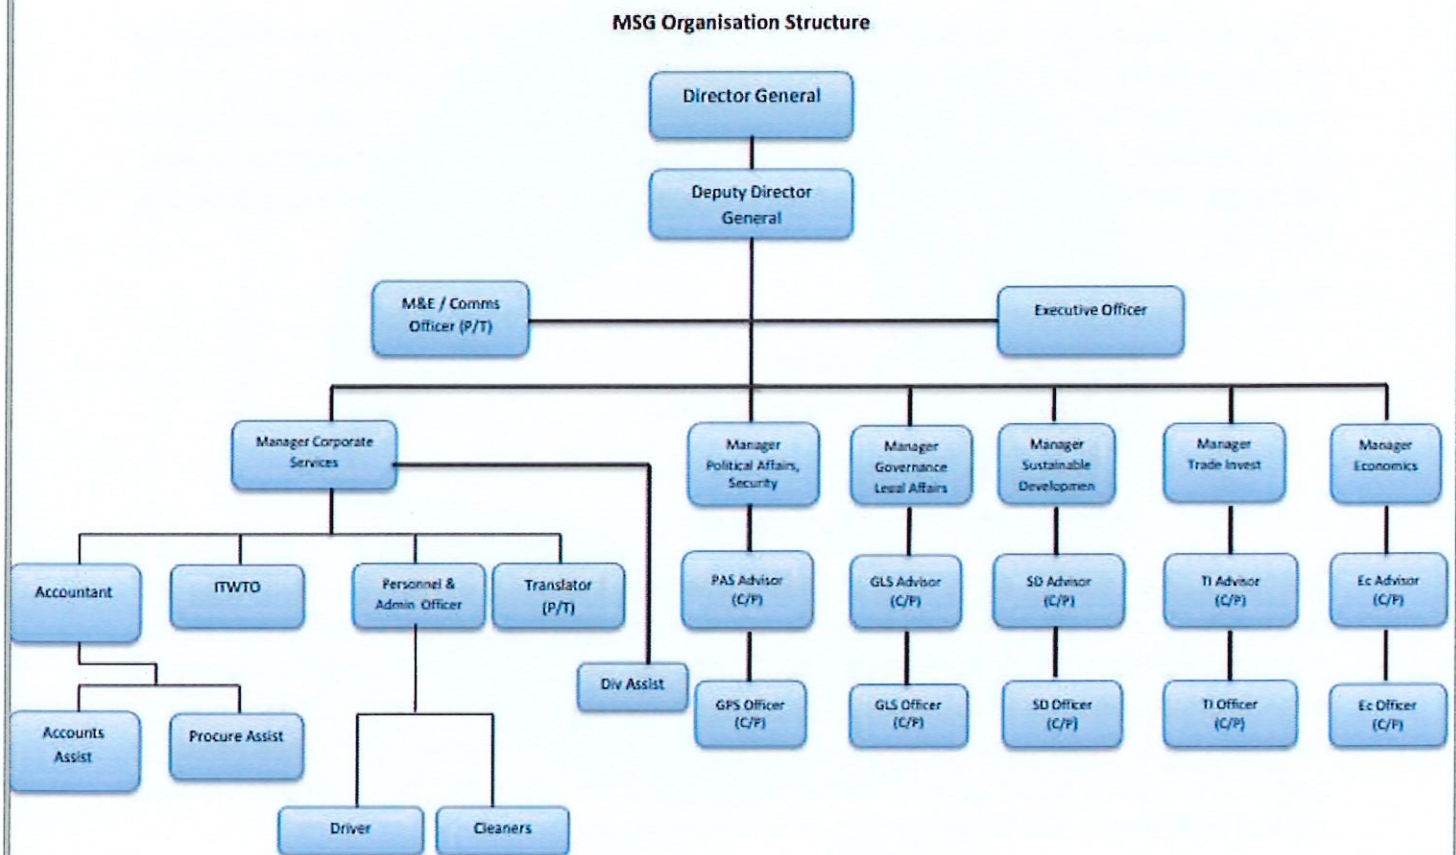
MSG Organisation Structure

Director General

Deputy Director General

M&E / Comms Officer (P/T)

Executive Officer

Manager Corporate Services

Manager Political Affairs, Security

Manager Governance Leeal Affairs

Manager Sustainable Developmen

Manager Trade Invest

Manager Economics

Accountant

ITWTO

Personnel & Admin Officer

Translator (P/T)

Div Assist

PAS Advisor (C/P)

GLS Advisor (C/P)

SD Advisor (C/P)

TI Advisor (C/P)

Ec Advisor (C/P)

Accounts Assist

Procure Assist

GPS Officer (C/P)

GLS Officer (C/P)

SD Officer (C/P)

TI Officer (C/P)

Ec Officer (C/P)

Driver

Cleaners